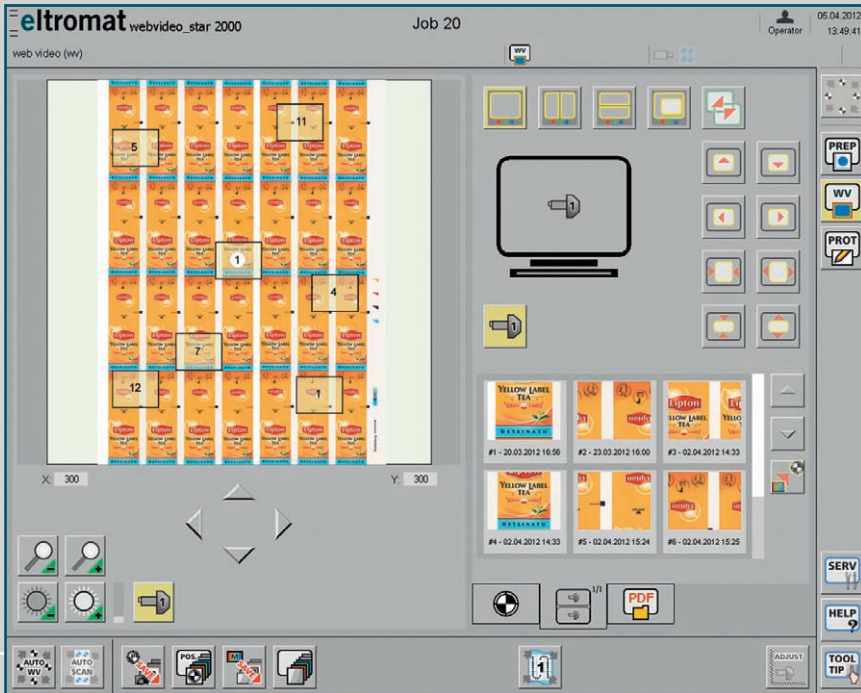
eltromat webvideo_star 2000

Job 20

Operator

05.04.2012
13:49:41

web video (wv)

WV

5

11

1

4

7

12

1

X: 300

Y: 300

PREP

WV

PROT

1

#1 - 20.03.2012 16:56

#2 - 23.03.2012 16:00

#3 - 02.04.2012 14:33

#4 - 02.04.2012 14:33

#5 - 02.04.2012 15:24

#6 - 02.04.2012 15:25

1/1

PDF

SERV

HELP

TOOL TIP

AUTO WV

AUTO SCAN

POS

ADJUST